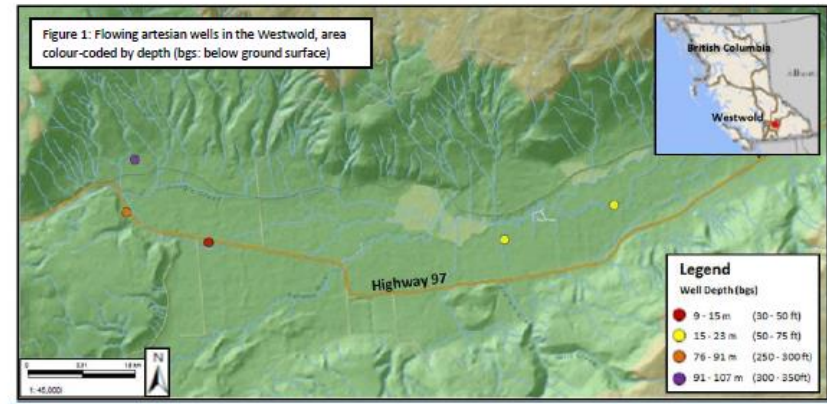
Figure 1: Flowing artesian wells in the Westwold, area colour-coded by depth (bgs: below ground surface)

British Columbia

Alberta

Westwold

Highway 97

Legend

Well Depth (bgs)

9 - 15 m (30 - 50 ft)

15 - 23 m (50 - 75 ft)

76 - 91 m (250 - 300ft)

91 - 107 m (300 - 350ft)

0 0.5 1.0 km

1: 45,000

N